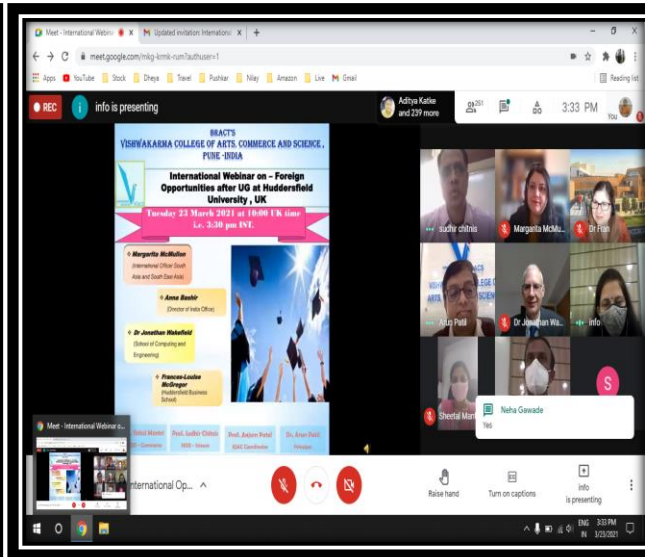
Meet - International Webinar ✕ | M Updated invitation: International ✕ | +

meet.google.com/mkg-kmik-rum?authuser=1

Apps | YouTube | Stock | Dheya | Travel | Pushkar | Nilay | Amazon | Live | Gmail | Reading list

REC | info is presenting | Aditya Katke and 239 more | 251 | 3:33 PM | You

BRACT'S
VISHWAKARMA COLLEGE OF ARTS, COMMERCE AND SCIENCE, PUNE - INDIA

International Webinar on – Foreign Opportunities after UG at Huddersfield University, UK

Tuesday 23 March 2021 at 10:00 UK time i.e. 3:30 pm IST.

Margarita McMullan (International Officer South Asia and South East Asia)

Anna Bashir (Director of India Office)

Dr Jonathan Wakefield (School of Computing and Engineering)

Frances-Louise McGregor (Huddersfield Business School)

Rahul Mantri | Prof. Sudhir Chitnis | Prof. Ashish Patil | Dr. Arun Patil

sudhir chitnis | Margarita McMu... | Dr Fran

Arun Patil | Dr Jonathan Wa... | info

Sheetal Mane | S

Neha Gawade
Yes

Meet - International Webinar o...

International Op... ^

Raise hand | Turn on captions | Info is presenting

ENG IN 3:33 PM 3/23/2021